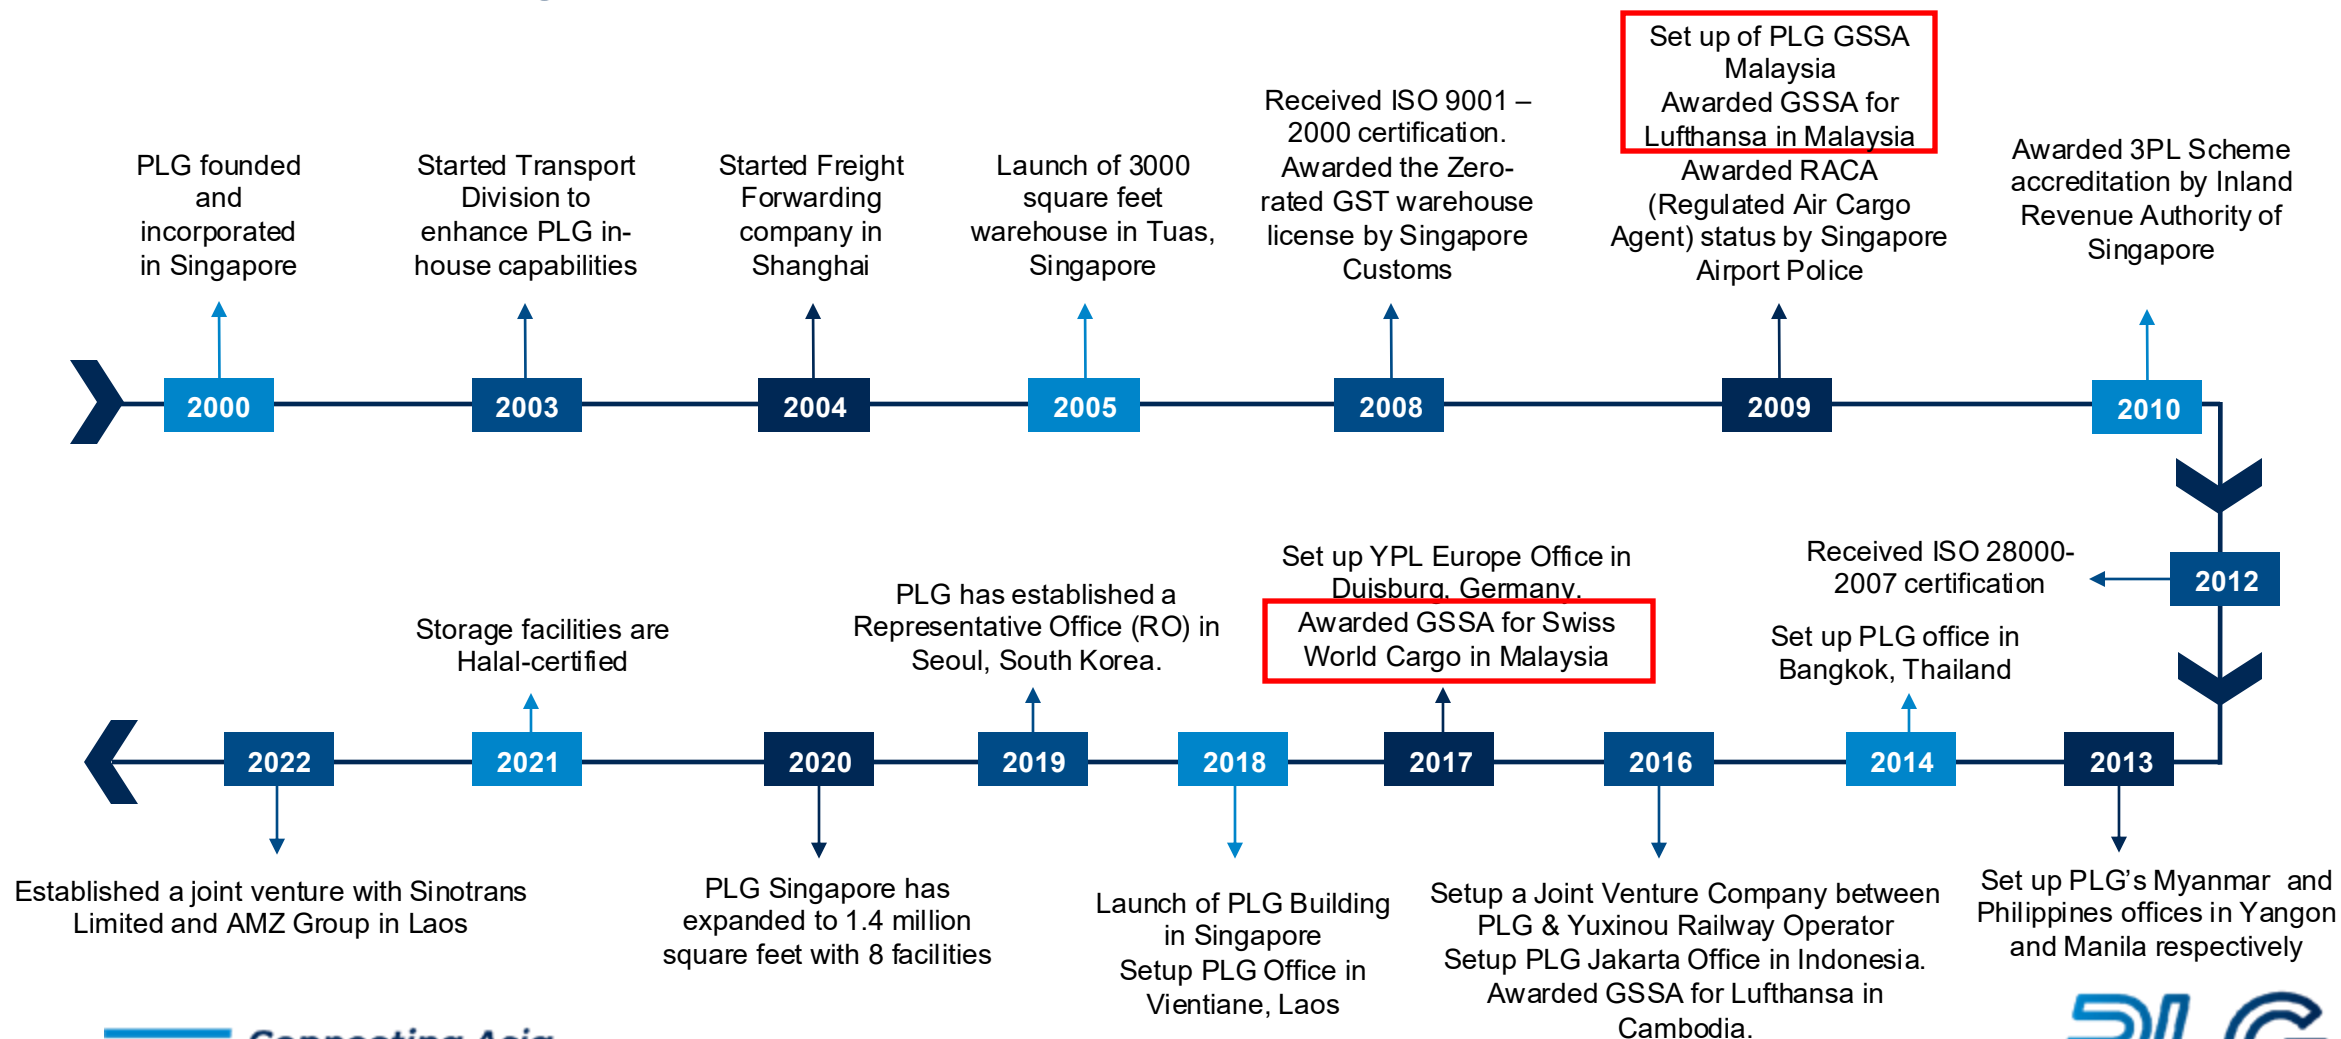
PLG founded and incorporated in Singapore

Started Transport Division to enhance PLG in-house capabilities

Started Freight Forwarding company in Shanghai

Launch of 3000 square feet warehouse in Tuas, Singapore

Received ISO 9001 – 2000 certification. Awarded the Zero-rated GST warehouse license by Singapore Customs

Set up of PLG GSSA Malaysia Awarded GSSA for Lufthansa in Malaysia

Awarded RACA (Regulated Air Cargo Agent) status by Singapore Airport Police

Awarded 3PL Scheme accreditation by Inland Revenue Authority of Singapore

2000

2003

2004

2005

2008

2009

2010

Received ISO 28000-2007 certification

2012

Set up PLG office in Bangkok, Thailand

Set up YPL Europe Office in Duisburg, Germany.

Awarded GSSA for Swiss World Cargo in Malaysia

PLG has established a Representative Office (RO) in Seoul, South Korea.

Storage facilities are Halal-certified

2022

2021

2020

2019

2018

2017

2016

2014

2013

Established a joint venture with Sinotrans Limited and AMZ Group in Laos

PLG Singapore has expanded to 1.4 million square feet with 8 facilities

Launch of PLG Building in Singapore Setup PLG Office in Vientiane, Laos

Setup a Joint Venture Company between PLG & Yuxinou Railway Operator Setup PLG Jakarta Office in Indonesia. Awarded GSSA for Lufthansa in Cambodia.

Set up PLG's Myanmar and Philippines offices in Yangon and Manila respectively

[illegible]